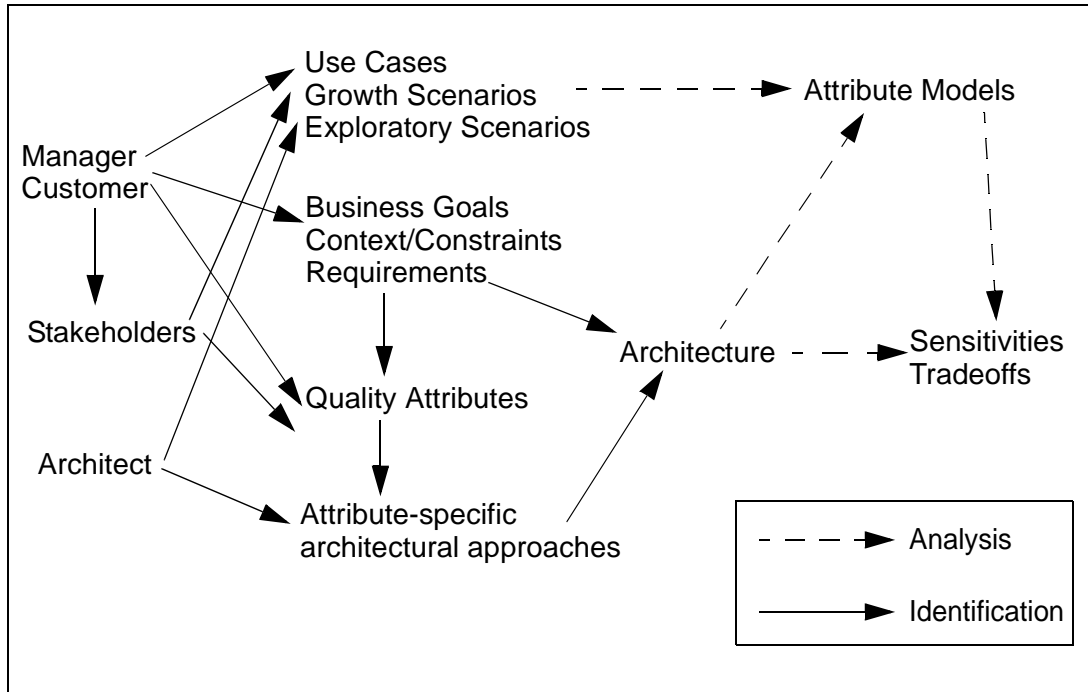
Use Cases
Growth Scenarios
Exploratory Scenarios

Attribute Models

Manager
Customer

Business Goals
Context/Constraints
Requirements

Stakeholders

Architecture

Sensitivities
Tradeoffs

Quality Attributes

Architect

Attribute-specific
architectural approaches

Analysis

Identification